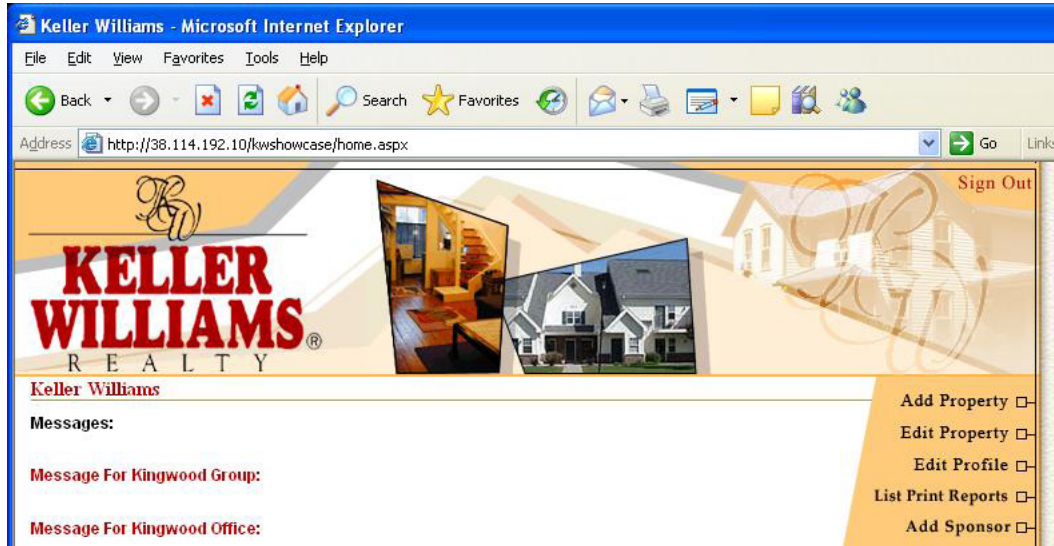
Keller Williams - Microsoft Internet Explorer

File Edit View Favorites Tools Help

Back Search Favorites

Address http://38.114.192.10/kwshowcase/home.aspx Go Links

Sign Out

KW

KELLER WILLIAMS® REALTY

Keller Williams

Messages:

Message For Kingwood Group:

Message For Kingwood Office:

Add Property
Edit Property
Edit Profile
List Print Reports
Add Sponsor